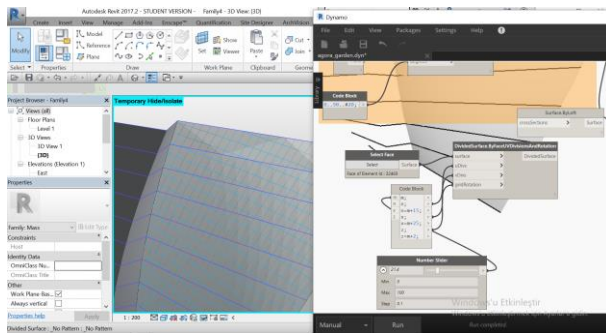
Autodesk Revit 2017.2 - STUDENT VERSION - Family4 - 3D View: {3D}
Create Insert View Manage Add-Ins Enscape™ Quantification Site Designer Architecture
Modify
Model
Reference
Plane
Show
Viewer
Set
Paste
Cut
Join
Select
Properties
Draw
Work Plane
Clipboard
Geometry
Project Browser - Family4
Views (all)
Floor Plans
Level 1
3D Views
3D View 1
{3D}
Elevations (Elevation 1)
East
Properties
Family: Mass
Edit Type
Constraints
Host
Identity Data
OmniClass Nu...
OmniClass Title
Other
Work Plane-Ba...
Always vertical
Properties help
Apply
Temporary Hide/Isolate
1 : 200
Divided Surface : No Pattern : No Pattern
Dynamo
File Edit View Packages Settings Help
agora_garden.dyn*
Library
Code Block
Surface.ByLoft
crossSections
Surface
Select Face
Select
Surface
Face of Element Id : 32800
DividedSurface.ByFaceUVDivisionsAndRotation
surface
uDivs
vDivs
gridRotation
DividedSurface
Code Block
Number Slider
Min
Max
Step
Manual
Run
Run completed.
Windows'u Etkinleştir